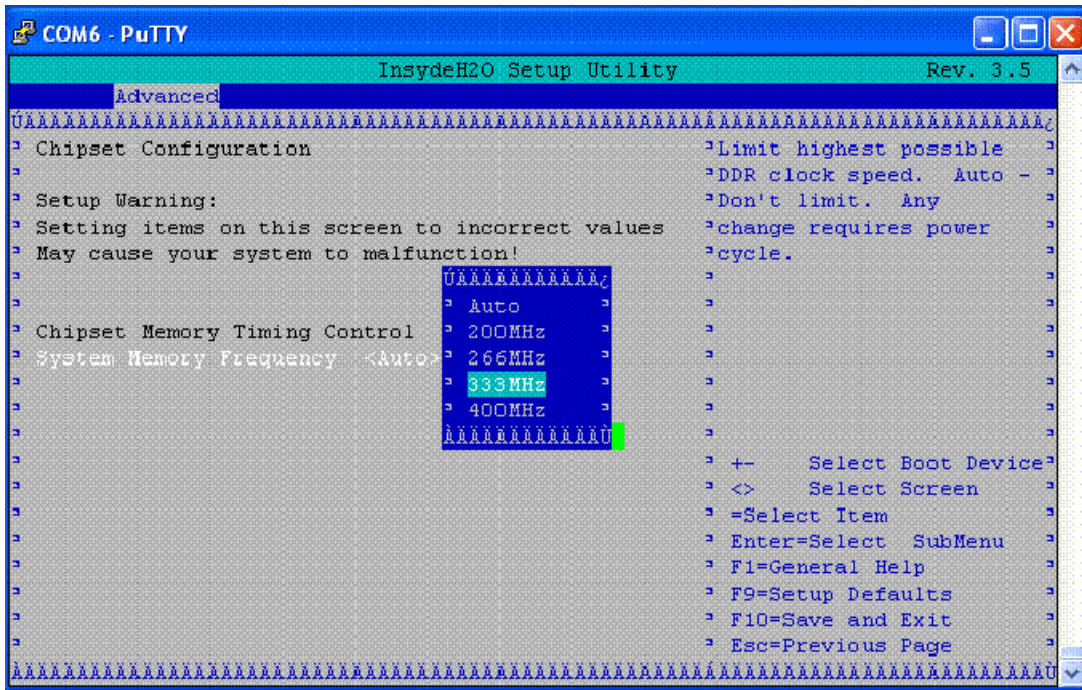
COM6 - PuTTY

InsydeH2O Setup Utility Rev. 3.5

Advanced

Chipset Configuration

Setup Warning:
Setting items on this screen to incorrect values
May cause your system to malfunction!

Chipset Memory Timing Control
System Memory Frequency <Auto>

Auto
200MHz
266MHz
333MHz
400MHz

Limit highest possible DDR clock speed. Auto - Don't limit. Any change requires power cycle.

+- Select Boot Device
<> Select Screen
=Select Item
Enter=Select SubMenu
F1=General Help
F9=Setup Defaults
F10=Save and Exit
Esc=Previous Page